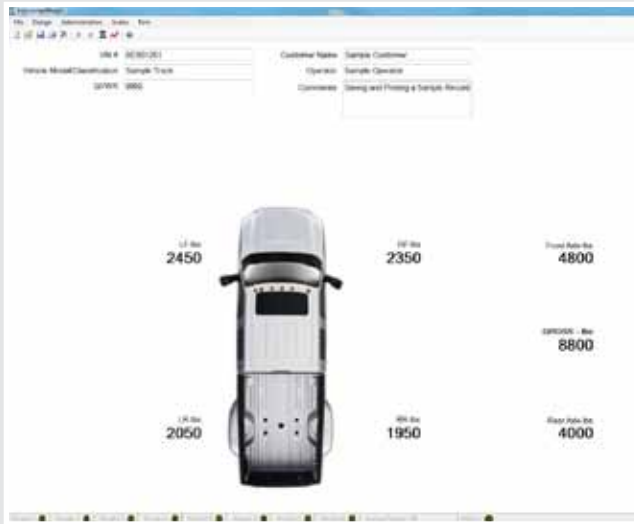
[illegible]

File Design Administration Scales Print

VIN # 00360283

Vehicle Model/Classification Sample Truck

GVWR 9960

Customer Name Sample Customer

Operator Sample Operator

Comments Saving and Printing a Sample Record

LF lbs
2450

RF lbs
2350

Front Axle lbs
4800

GROSS - lbs
8800

LR lbs
2050

RR lbs
1950

Rear Axle lbs
4000